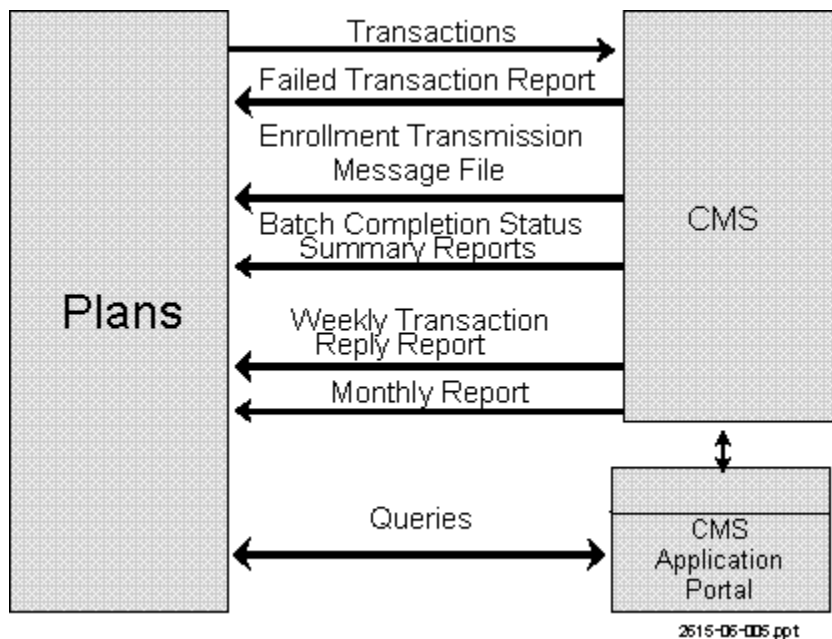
Plans

Transactions

Failed Transaction Report

Enrollment Transmission Message File

Batch Completion Status Summary Reports

Weekly Transaction Reply Report

Monthly Report

Queries

CMS

CMS Application Portal

2615-06-005.ppt